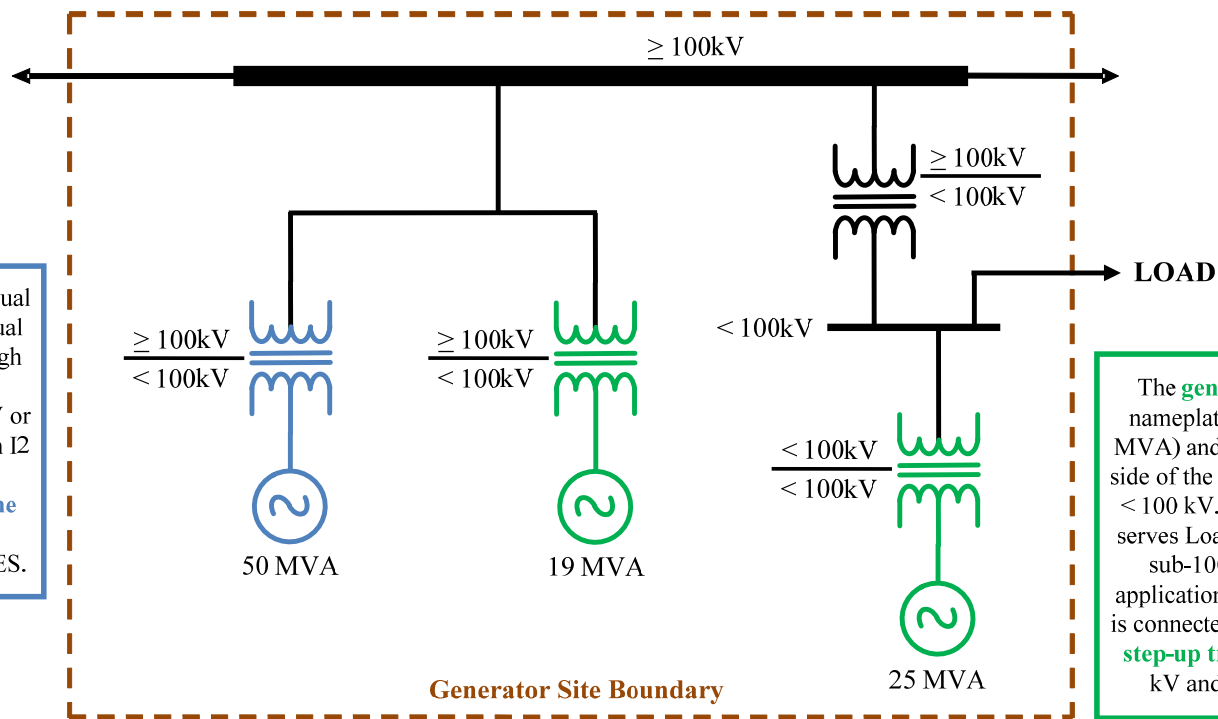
$\geq$ 100kV

$\geq$ 100kV
< 100kV

LOAD

ual
ual
gh

/ or
n I2

he

ES.

$\geq$ 100kV
< 100kV

$\geq$ 100kV
< 100kV

< 100kV

< 100kV
< 100kV

50 MVA

19 MVA

25 MVA

The gen
namepla
MVA) and
side of the
< 100 kV.
serves Loa
sub-10
application
is connecte
step-up t
kV and

Generator Site Boundary